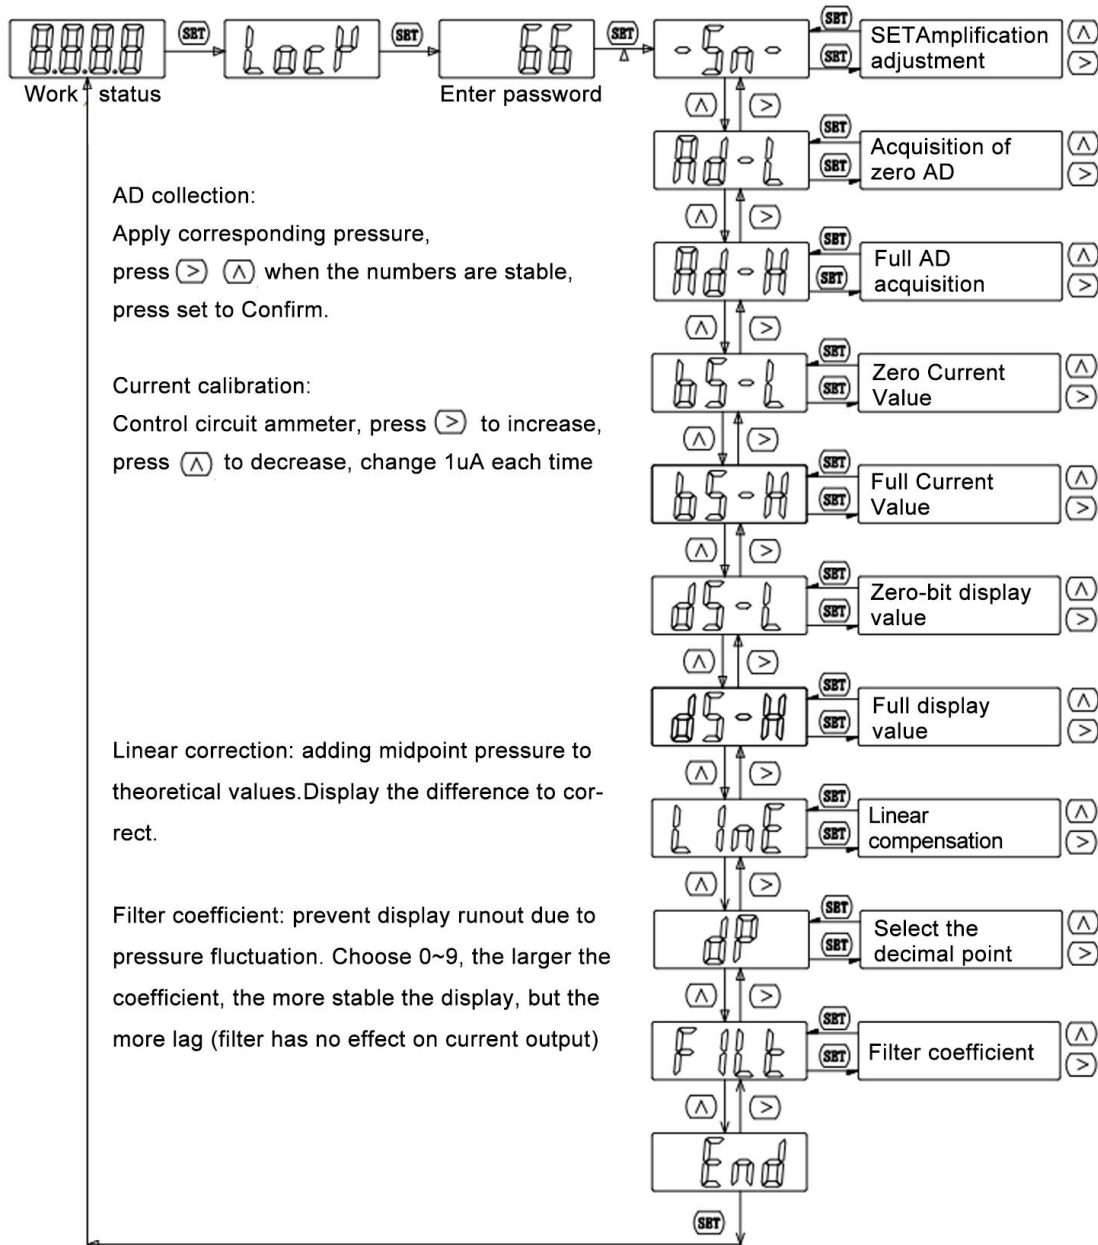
8.8.8.8 SET LocY SET 66 SET -Sn-

Work status Enter password

SET SETAmplification adjustment ∧ >

∧ >

Ad-L SET Acquisition of zero AD ∧ >

∧ >

Ad-H SET Full AD acquisition ∧ >

∧ >

bS-L SET Zero Current Value ∧ >

∧ >

bS-H SET Full Current Value ∧ >

∧ >

dS-L SET Zero-bit display value ∧ >

∧ >

dS-H SET Full display value ∧ >

∧ >

LinE SET Linear compensation ∧ >

∧ >

dP SET Select the decimal point ∧ >

∧ >

FILt SET Filter coefficient ∧ >

∧ >

End

SET

AD collection:
Apply corresponding pressure, press > ∧ when the numbers are stable, press set to Confirm.

Current calibration:
Control circuit ammeter, press > to increase, press ∧ to decrease, change 1uA each time

Linear correction: adding midpoint pressure to theoretical values.Display the difference to correct.

Filter coefficient: prevent display runout due to pressure fluctuation. Choose 0~9, the larger the coefficient, the more stable the display, but the more lag (filter has no effect on current output)